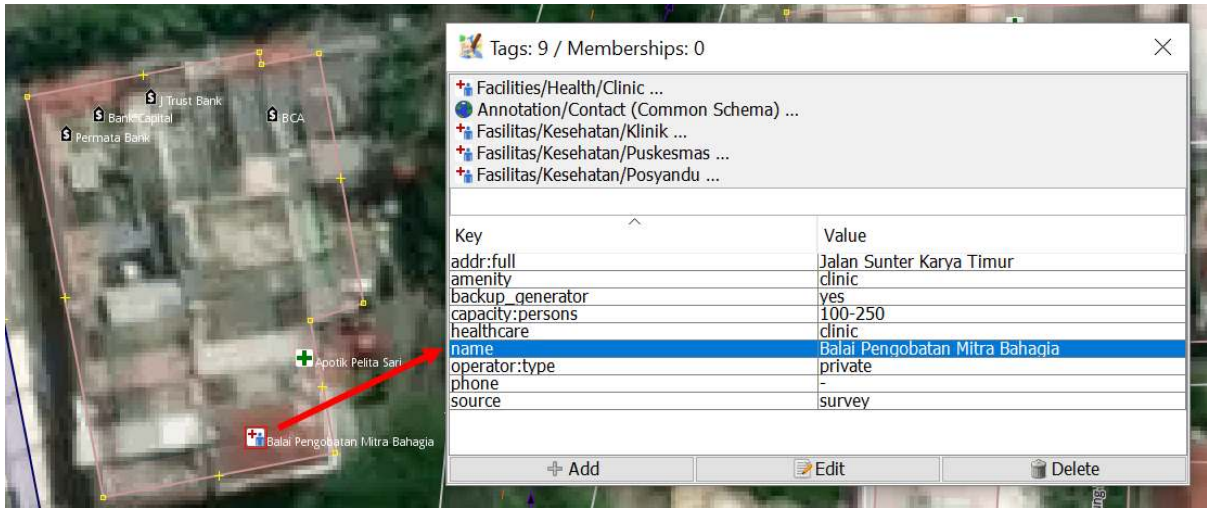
J Trust Bank
Bank Capital
BCA
Permata Bank
Apotik Pelita Sari
Balai Pengobatan Mitra Bahagia

Tags: 9 / Memberships: 0

Facilities/Health/Clinic ...
Annotation/Contact (Common Schema) ...
Fasilitas/Kesehatan/Klinik ...
Fasilitas/Kesehatan/Puskesmas ...
Fasilitas/Kesehatan/Posyandu ...

| Key | Value |
|---|---|
| addr:full | Jalan Sunter Karya Timur |
| amenity | clinic |
| backup_generator | yes |
| capacity:persons | 100-250 |
| healthcare | clinic |
| name | Balai Pengobatan Mitra Bahagia |
| operator:type | private |
| phone | - |
| source | survey |

Add
Edit
Delete